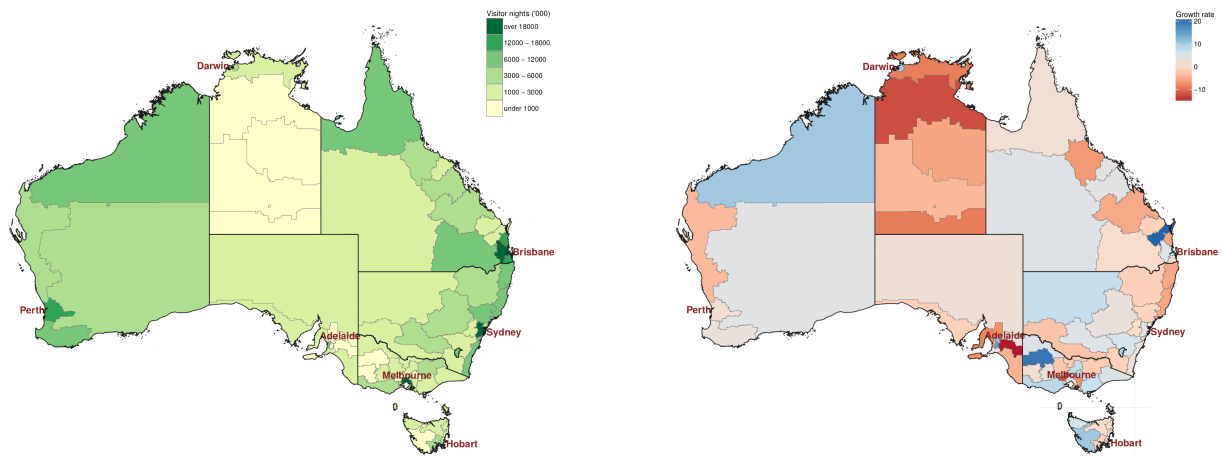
Visitor nights ('000)
over 18000
12000 – 18000
6000 – 12000
3000 – 6000
1000 – 3000
under 1000

Darwin
Brisbane
Perth
Adelaide
Sydney
Melbourne
Hobart

Growth rate
20
10
0
−10

Darwin
Brisbane
Perth
Adelaide
Sydney
Melbourne
Hobart